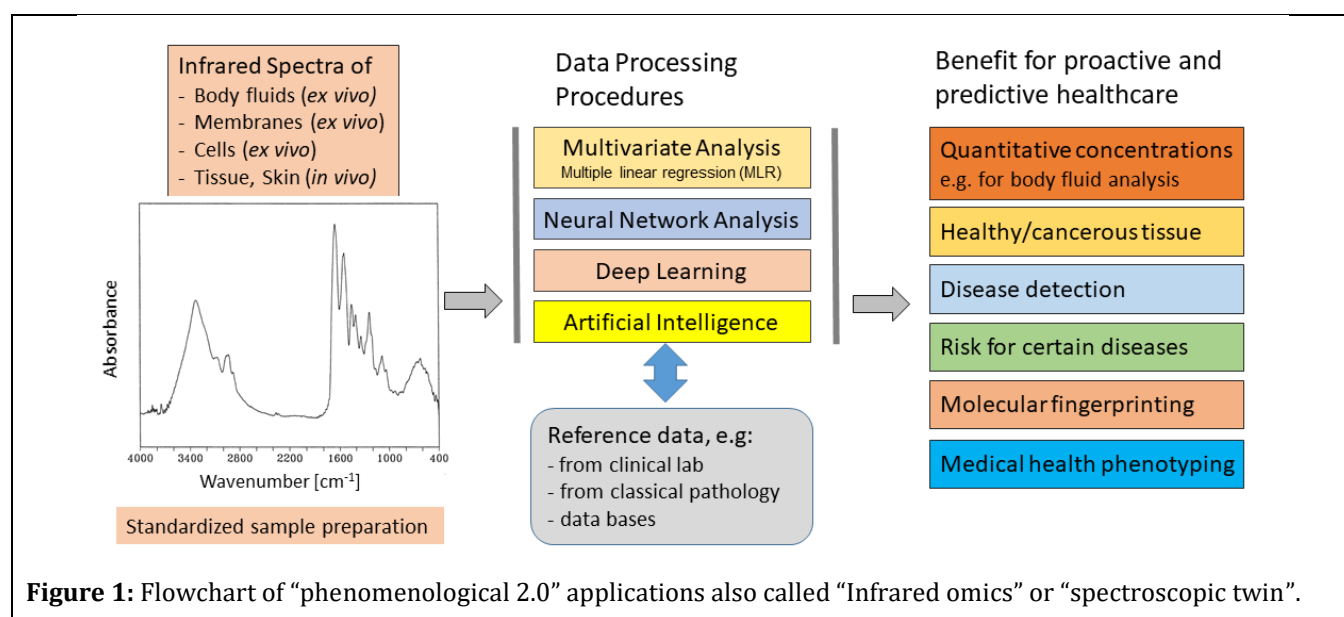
Infrared Spectra of
- Body fluids (*ex vivo)*
- Membranes (*ex vivo*)
- Cells (*ex vivo*)
- Tissue, Skin (*in vivo)*

Absorbance

4000 3400 2800 2200 1600 1000 400
Wavenumber [cm$^{-1}$]

Standardized sample preparation

Data Processing Procedures

Multivariate Analysis
Multiple linear regression (MLR)

Neural Network Analysis

Deep Learning

Artificial Intelligence

Reference data, e.g:
- from clinical lab
- from classical pathology
- data bases

Benefit for proactive and predictive healthcare

Quantitative concentrations
e.g. for body fluid analysis

Healthy/cancerous tissue

Disease detection

Risk for certain diseases

Molecular fingerprinting

Medical health phenotyping

**Figure 1:** Flowchart of "phenomenological 2.0" applications also called "Infrared omics" or "spectroscopic twin".